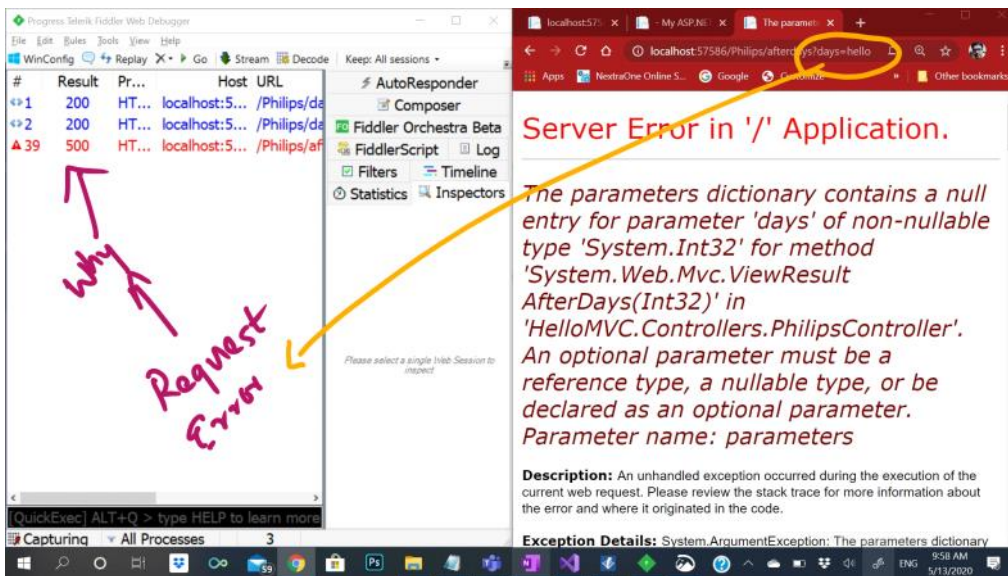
Progress Telerik Fiddler Web Debugger

File Edit Rules Tools View Help

WinConfig Replay X Go Stream Decode Keep: All sessions

| # | Result | Pr... | Host | URL |
|---|---|---|---|---|
| 1 | 200 | HT... | localhost:5... | /Philips/da |
| 2 | 200 | HT... | localhost:5... | /Philips/da |
| 39 | 500 | HT... | localhost:5... | /Philips/af |

AutoResponder
Composer
Fiddler Orchestra Beta
FiddlerScript
Log
Filters
Timeline
Statistics
Inspectors

Please select a single Web Session to inspect

Why

Request Error

[QuickExec] ALT+Q > type HELP to learn more

Capturing All Processes 3

localhost:575 - My ASP.NE The paramete

localhost:57586/Philips/afterdays?days=hello

Apps NextraOne Online S... Google Customize Other bookmarks

Server Error in '/' Application.

The parameters dictionary contains a null entry for parameter 'days' of non-nullable type 'System.Int32' for method 'System.Web.Mvc.ViewResult AfterDays(Int32)' in 'HelloMVC.Controllers.PhilipsController'. An optional parameter must be a reference type, a nullable type, or be declared as an optional parameter.
Parameter name: parameters

Description: An unhandled exception occurred during the execution of the current web request. Please review the stack trace for more information about the error and where it originated in the code.

Exception Details: System.ArgumentException: The parameters dictionary

59

ENG 9:58 AM 5/13/2020